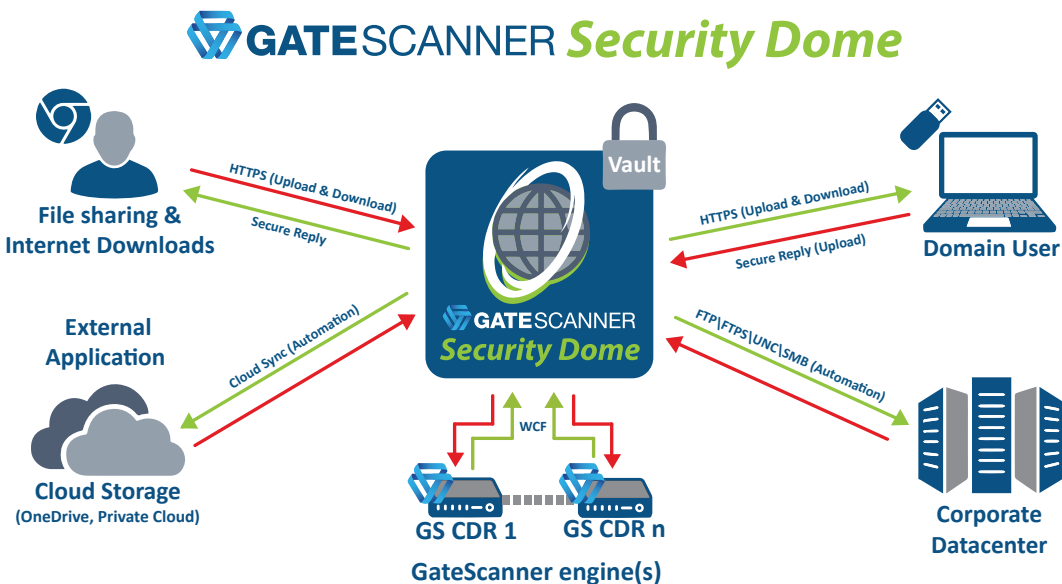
GATESCANNER Security Dome

File sharing & Internet Downloads

HTTPS (Upload & Download)

Secure Reply

External Application

Cloud Sync (Automation)

Cloud Storage (OneDrive, Private Cloud)

Vault

GATESCANNER Security Dome

WCF

GS CDR 1

GS CDR n

GateScanner engine(s)

HTTPS (Upload & Download)

Secure Reply (Upload)

Domain User

FTP\FTPS\UNC\SMB (Automation)

Corporate Datacenter